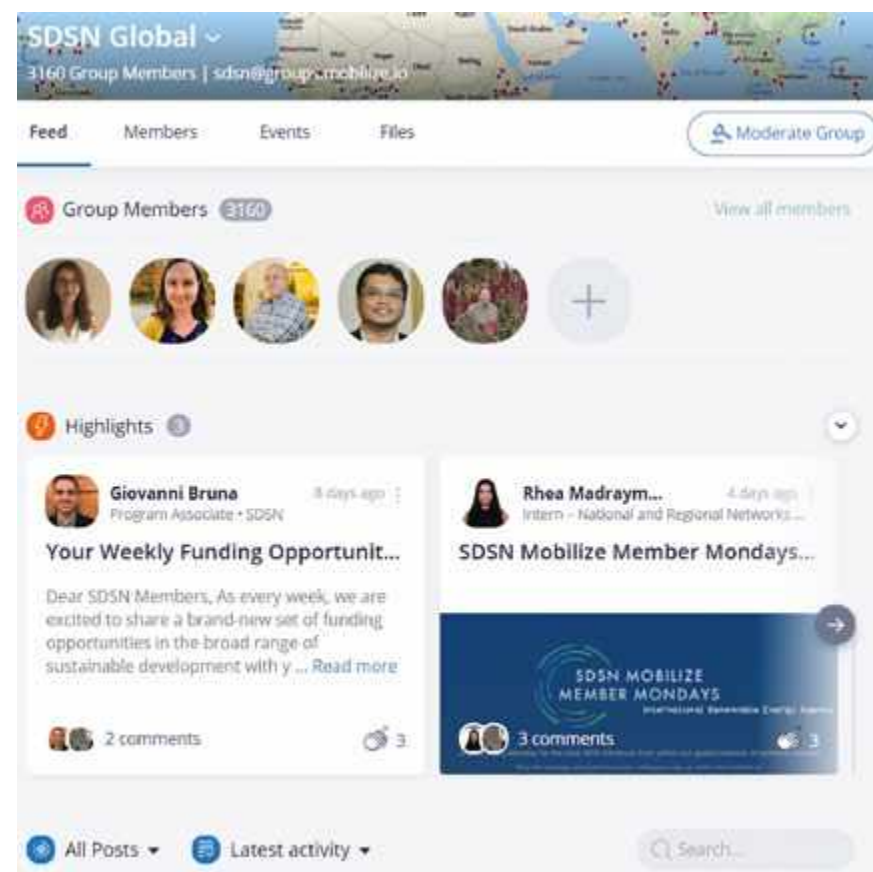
SDSN Global
3160 Group Members | sdsn@group.mobilize.io

Feed
Members
Events
Files
Moderate Group

Group Members 3160
View all members

Highlights 3

Giovanni Bruna
Program Associate • SDSN
8 days ago
Your Weekly Funding Opportunit...
Dear SDSN Members, As every week, we are excited to share a brand-new set of funding opportunities in the broad range of sustainable development with y ... Read more
2 comments
3

Rhea Madraym...
Intern - National and Regional Networks ...
4 days ago
SDSN Mobilize Member Mondays...
SDSN MOBILIZE
MEMBER MONDAYS
International Renewable Energy Agency
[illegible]
3 comments
3

All Posts
Latest activity
Search...